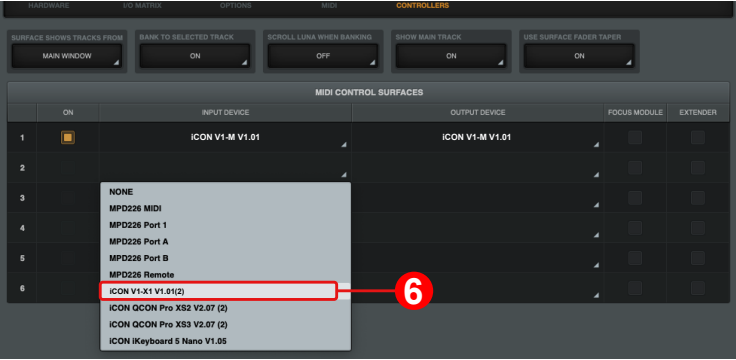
HARDWARE I/O MATRIX OPTIONS MIDI CONTROLLERS

SURFACE SHOWS TRACKS FROM
MAIN WINDOW

BANK TO SELECTED TRACK
ON

SCROLL LUNA WHEN BANKING
OFF

SHOW MAIN TRACK
ON

USE SURFACE FADER TAPER
ON

MIDI CONTROL SURFACES

| | ON | INPUT DEVICE | OUTPUT DEVICE | FOCUS MODULE | EXTENDER |
|---|---|---|---|---|---|
| 1 | | iCON V1-M V1.01 | iCON V1-M V1.01 | | |
| 2 | | | | | |
| 3 | | | | | |
| 4 | | | | | |
| 5 | | | | | |
| 6 | | | | | |

NONE
MPD226 MIDI
MPD226 Port 1
MPD226 Port A
MPD226 Port B
MPD226 Remote
iCON V1-X1 V1.01(2)
iCON QCON Pro XS2 V2.07 (2)
iCON QCON Pro XS3 V2.07 (2)
iCON iKeyboard 5 Nano V1.05

6